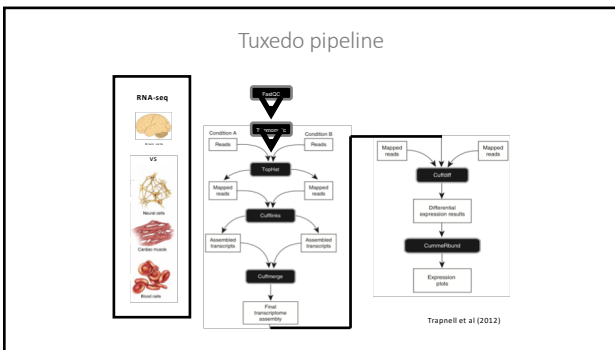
Tuxedo pipeline

RNA-seq

Brain cells

VS

Neural cells

Cardiac muscle

Blood cells

FastQC

Trimmomatic

Condition A

Condition B

Reads

Reads

TopHat

Mapped reads

Mapped reads

Cufflinks

Assembled transcripts

Assembled transcripts

Cuffmerge

Final transcriptome assembly

Mapped reads

Mapped reads

Cuffdiff

Differential expression results

CummeRbund

Expression plots

Trapnell et al (2012)